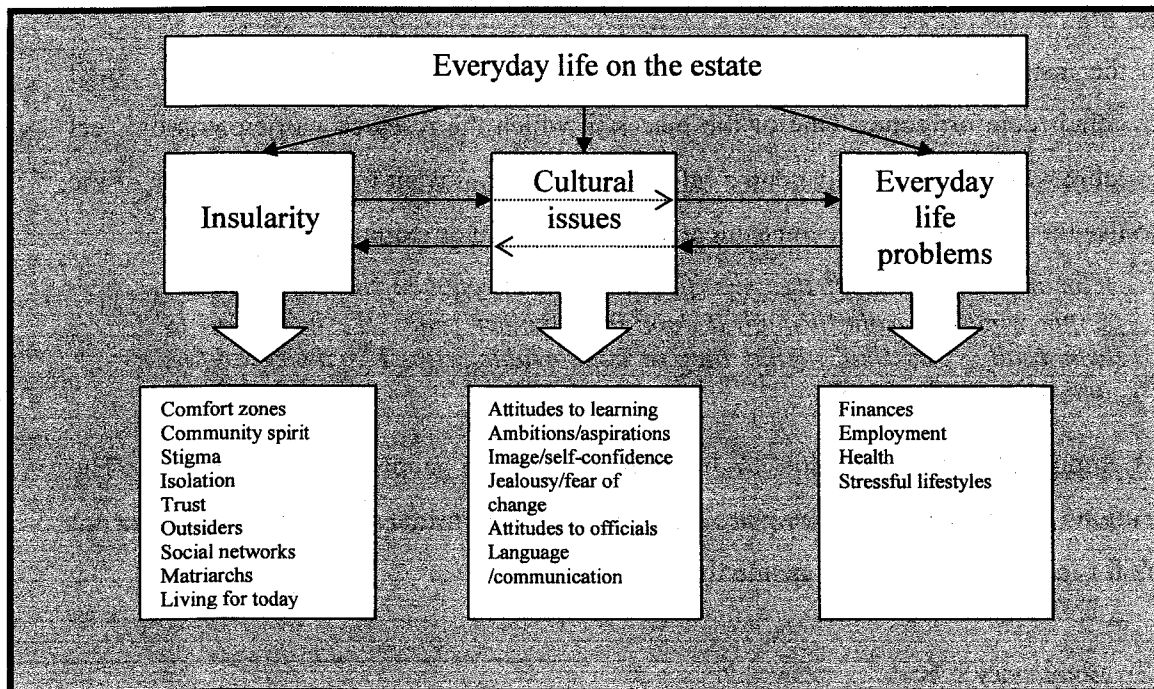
Everyday life on the estate

Insularity

Cultural issues

Everyday life problems

Comfort zones
Community spirit
Stigma
Isolation
Trust
Outsiders
Social networks
Matriarchs
Living for today

Attitudes to learning
Ambitions/aspirations
Image/self-confidence
Jealousy/fear of change
Attitudes to officials
Language /communication

Finances
Employment
Health
Stressful lifestyles